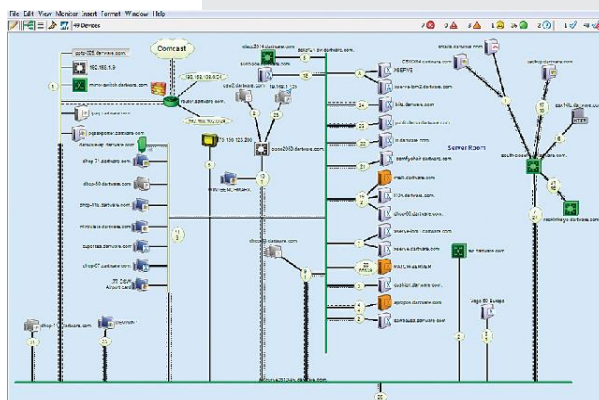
File Edit View Monitor Insert Format Window Help

49 Devices

Comcast

192.168.1.9

mirror-switch.dartware.com

router.dartware.com

192.168.100.100

Server Room

dhcp-1.dartware.com

Airport card

dhcp 1.dartware.com

JPS Mac

dartware.com

Vega 60 Sweeps